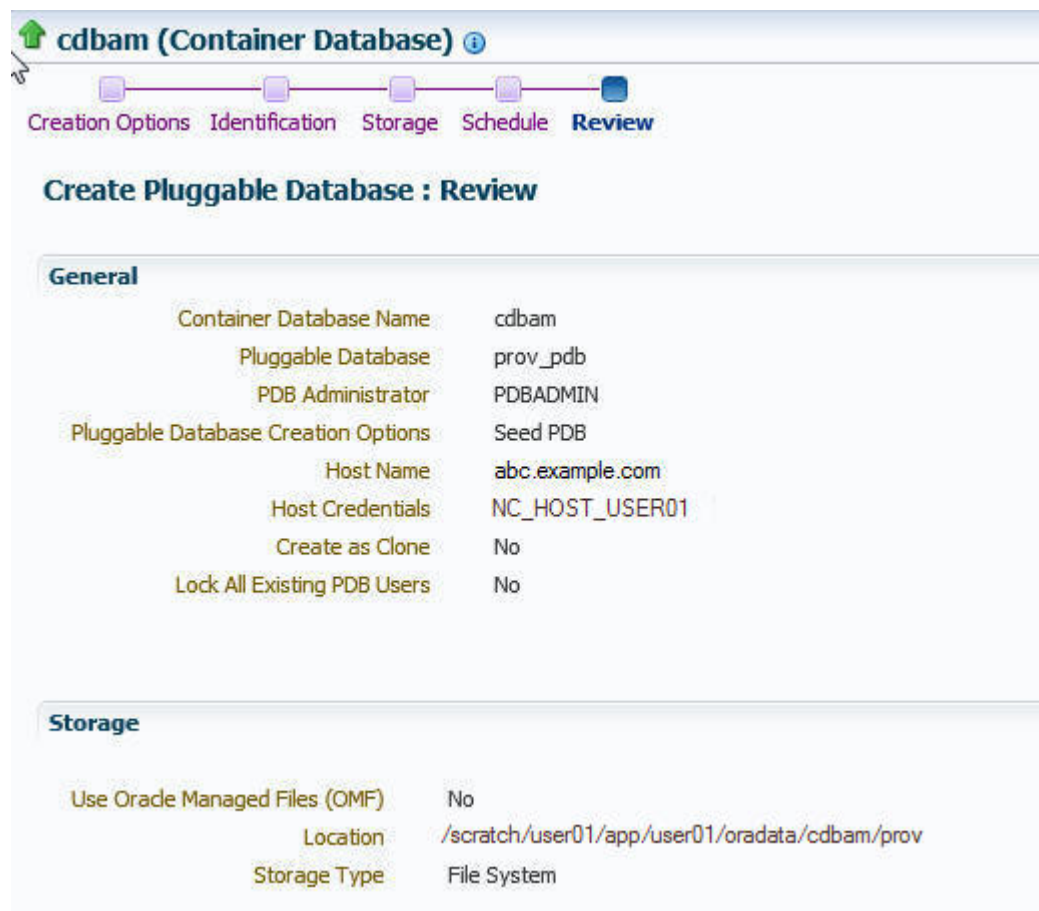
cdbam (Container Database)

Creation Options Identification Storage Schedule Review

Create Pluggable Database : Review

General

| | |
|---|---|
| Container Database Name | cdbam |
| Pluggable Database | prov_pdb |
| PDB Administrator | PDBADMIN |
| Pluggable Database Creation Options | Seed PDB |
| Host Name | abc.example.com |
| Host Credentials | NC_HOST_USER01 |
| Create as Clone | No |
| Lock All Existing PDB Users | No |

Storage

| | |
|---|---|
| Use Oracle Managed Files (OMF) | No |
| Location | /scratch/user01/app/user01/oradata/cdbam/prov |
| Storage Type | File System |